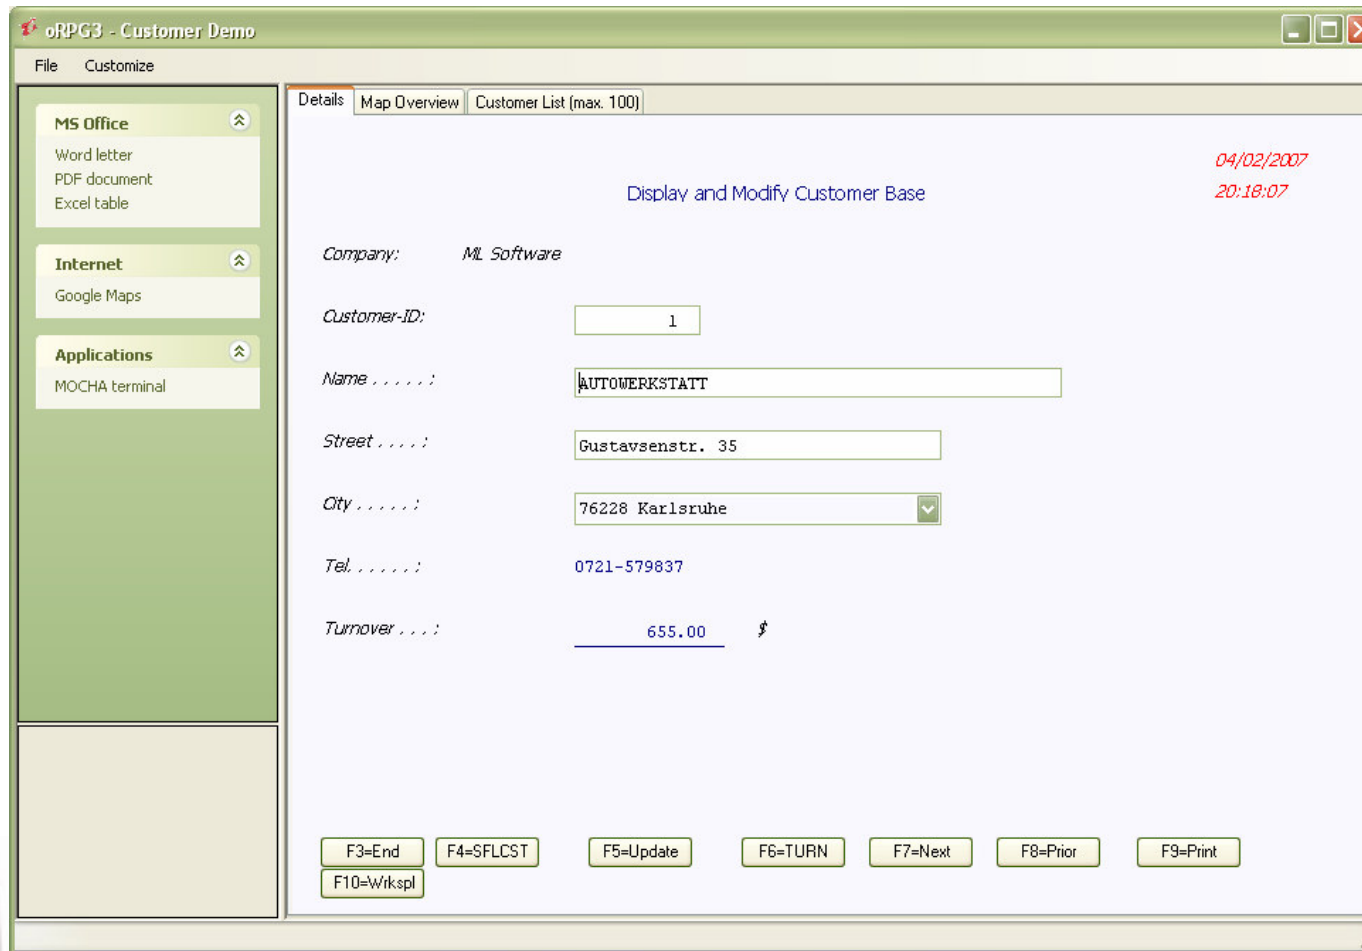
oRPG3 - Customer Demo

File Customize

MS Office
Word letter
PDF document
Excel table

Internet
Google Maps

Applications
MOCHA terminal

Details Map Overview Customer List (max. 100)

04/02/2007
20:18:07

Display and Modify Customer Base

Company: ML Software

Customer-ID: 1

Name . . . . . : AUTOWERKSTATT

Street . . . . : Gustavsenstr. 35

City . . . . . : 76228 Karlsruhe

Tel. . . . . . : 0721-579837

Turnover . . . : 655.00 $

F3=End F4=SFLCST F5=Update F6=TURN F7=Next F8=Prior F9=Print F10=Wrkspl